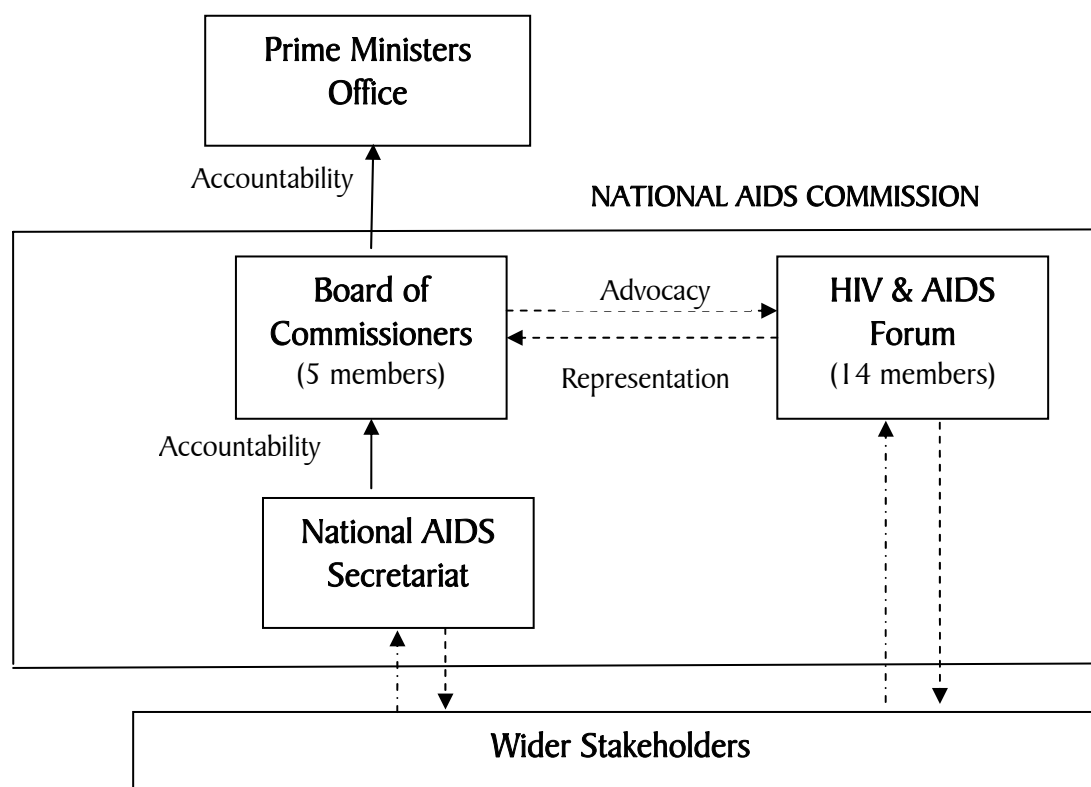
Prime Ministers Office

Accountability

NATIONAL AIDS COMMISSION

Board of Commissioners (5 members)

Advocacy

Representation

HIV & AIDS Forum (14 members)

Accountability

National AIDS Secretariat

Wider Stakeholders